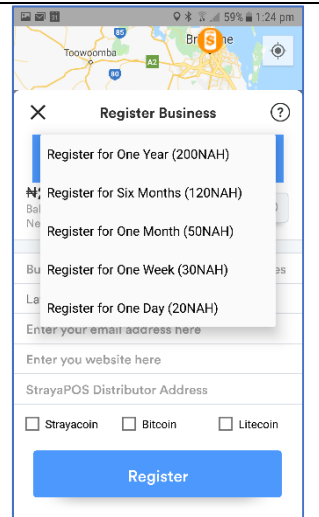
59% 1:24 pm
Toowoomba
Brisbane
A2
85
Register Business
?
Register for One Year (200NAH)
Register for Six Months (120NAH)
Register for One Month (50NAH)
Register for One Week (30NAH)
Register for One Day (20NAH)
₦
Bal
Ne
Bu
La
Enter your email address here
Enter you website here
StrayaPOS Distributor Address
Strayacoin
Bitcoin
Litecoin
Register